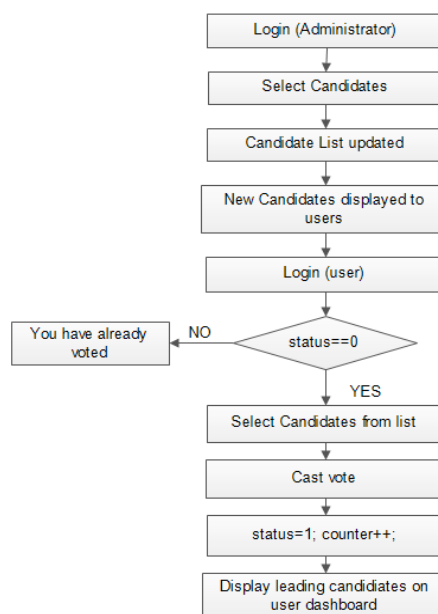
Login (Administrator)

Select Candidates

Candidate List updated

New Candidates displayed to users

Login (user)

You have already voted

NO

status==0

YES

Select Candidates from list

Cast vote

status=1; counter++;

Display leading candidates on user dashboard